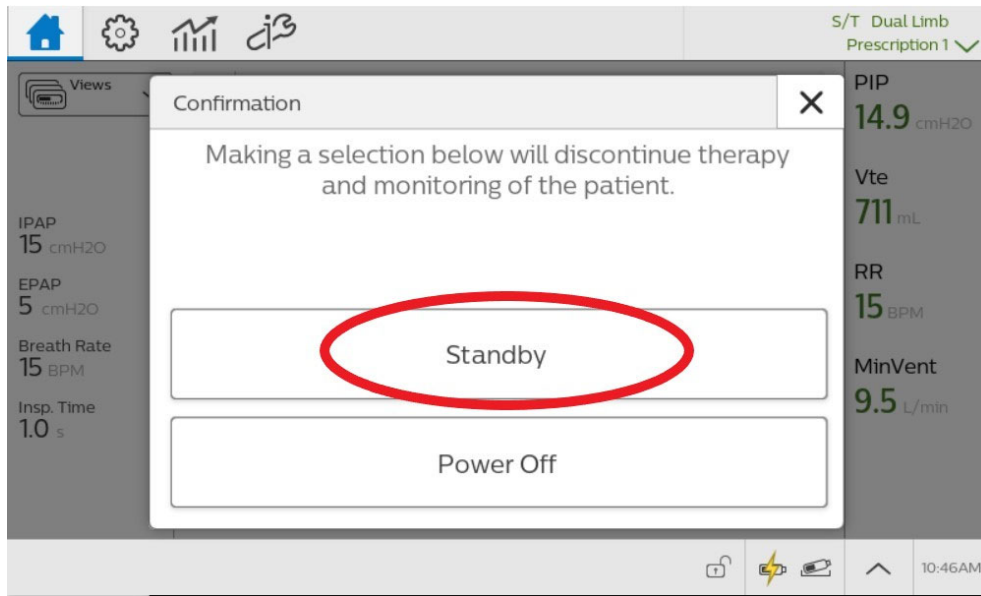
S/T Dual Limb
Prescription 1

Views

IPAP
15 cmH2O

EPAP
5 cmH2O

Breath Rate
15 BPM

Insp. Time
1.0 s

Confirmation

Making a selection below will discontinue therapy and monitoring of the patient.

Standby

Power Off

PIP
14.9 cmH2O

Vte
711 mL

RR
15 BPM

MinVent
9.5 L/min

10:46AM